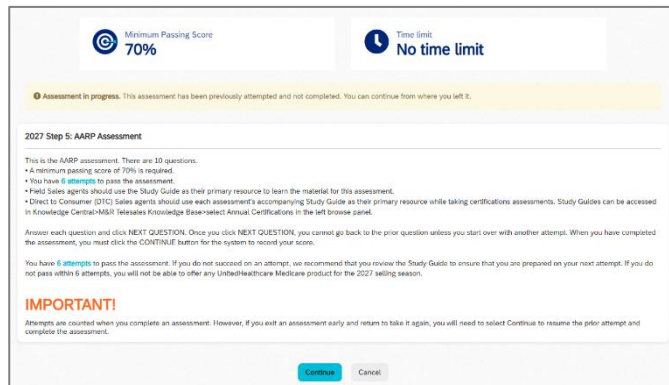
Minimum Passing Score
70%

Time limit
No time limit

Assessment in progress. This assessment has been previously attempted and not completed. You can continue from where you left it.

2027 Step 5: AARP Assessment

This is the AARP assessment. There are 10 questions.
• A minimum passing score of 70% is required.
• You have 6 attempts to pass the assessment.
• Field Sales agents should use the Study Guide as their primary resource to learn the material for this assessment.
• Direct to Consumer (DTC) Sales agents should use each assessment's accompanying Study Guide as their primary resource while taking certifications assessments. Study Guides can be accessed in Knowledge Central>M&R Telesales Knowledge Base>select Annual Certifications in the left browse panel.

Answer each question and click NEXT QUESTION. Once you click NEXT QUESTION, you cannot go back to the prior question unless you start over with another attempt. When you have completed the assessment, you must click the CONTINUE button for the system to record your score.

You have 6 attempts to pass the assessment. If you do not succeed on an attempt, we recommend that you review the Study Guide to ensure that you are prepared on your next attempt. If you do not pass within 6 attempts, you will not be able to offer any UnitedHealthcare Medicare product for the 2027 selling season.

IMPORTANT!

Attempts are counted when you complete an assessment. However, if you exit an assessment early and return to take it again, you will need to select Continue to resume the prior attempt and complete the assessment.

Continue Cancel